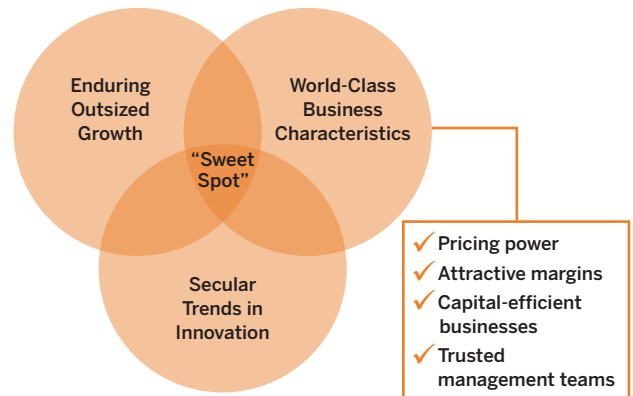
Enduring Outsized Growth

World-Class Business Characteristics

"Sweet Spot"

Secular Trends in Innovation

✓ Pricing power
✓ Attractive margins
✓ Capital-efficient businesses
✓ Trusted management teams